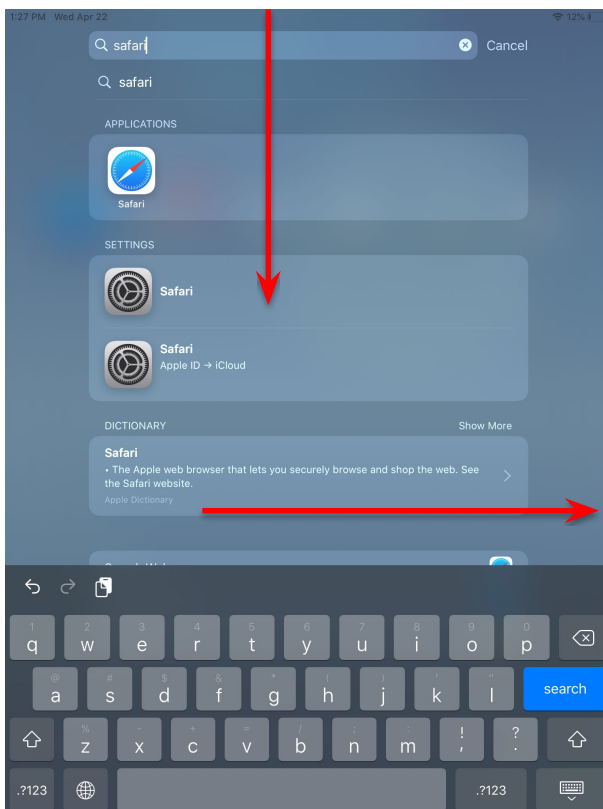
1:27 PM Wed Apr 22
12%

safari
Cancel

safari

APPLICATIONS

Safari

SETTINGS

Safari

Safari
Apple ID → iCloud

DICTIONARY
Show More

Safari
• The Apple web browser that lets you securely browse and shop the web. See the Safari website.
Apple Dictionary

Search Web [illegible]

| 1 q | 2 w | 3 e | 4 r | 5 t | 6 y | 7 u | 8 i | 9 o | 0 p | |
|---|---|---|---|---|---|---|---|---|---|---|
| @ a | # s | $ d | & f | * g | ( h | ) j | ' k | " l | search | |
| | % z | - x | + c | = v | / b | ; n | : m | ! , | ? . | |
| .?123 | | | | | | | | .?123 | | |